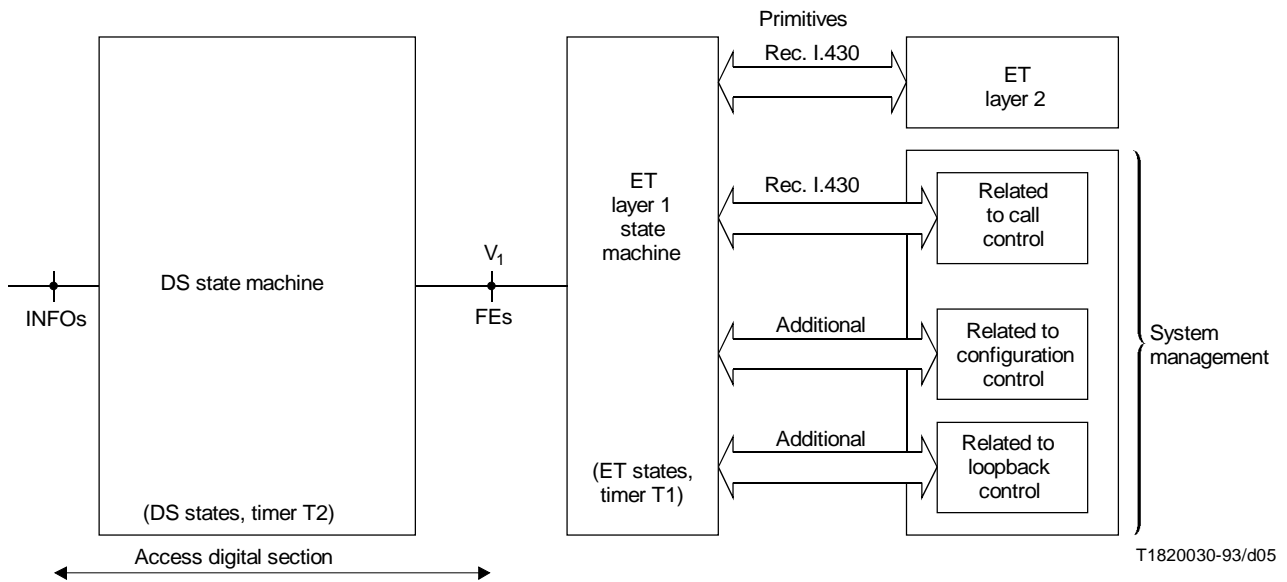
Primitives

Rec. I.430

ET layer 2

ET layer 1 state machine

Rec. I.430

Related to call control

DS state machine

$V_1$

INFOs

FEs

Additional

Related to configuration control

System management

Additional

Related to loopback control

(ET states, timer T1)

(DS states, timer T2)

Access digital section

T1820030-93/d05